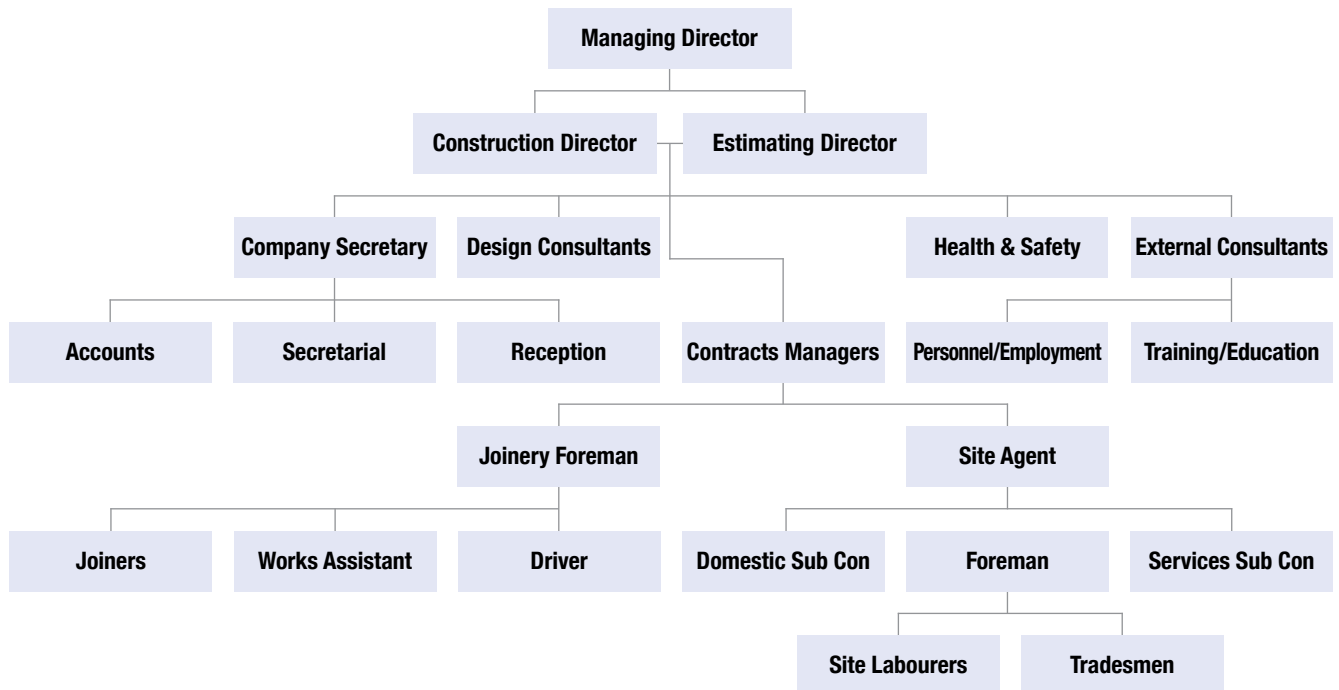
Managing Director

Construction Director

Estimating Director

Company Secretary

Design Consultants

Health & Safety

External Consultants

Accounts

Secretarial

Reception

Contracts Managers

Personnel/Employment

Training/Education

Joinery Foreman

Site Agent

Joiners

Works Assistant

Driver

Domestic Sub Con

Foreman

Services Sub Con

Site Labourers

Tradesmen